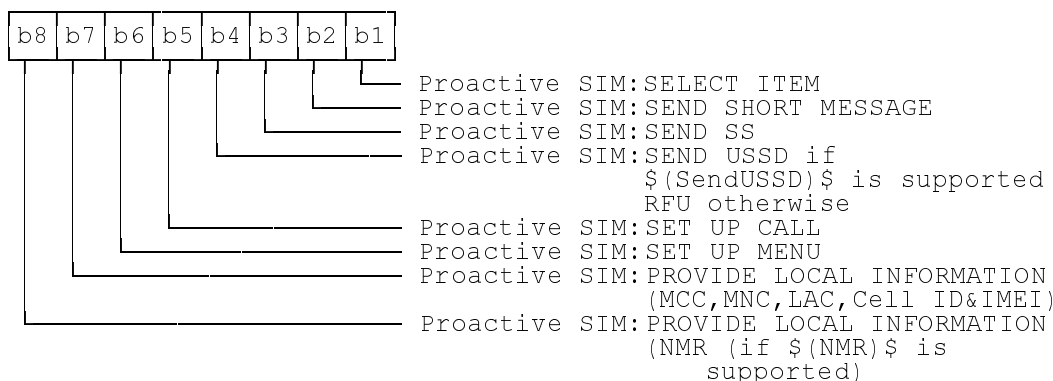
| b8 | b7 | b6 | b5 | b4 | b3 | b2 | b1 |
|---|---|---|---|---|---|---|---|

Proactive SIM:SELECT ITEM
Proactive SIM:SEND SHORT MESSAGE
Proactive SIM:SEND SS
Proactive SIM:SEND USSD if \$(SendUSSD)\$ is supported RFU otherwise
Proactive SIM:SET UP CALL
Proactive SIM:SET UP MENU
Proactive SIM:PROVIDE LOCAL INFORMATION (MCC,MNC,LAC,Cell ID&IMEI)
Proactive SIM:PROVIDE LOCAL INFORMATION (NMR (if \$(NMR)\$ is supported)